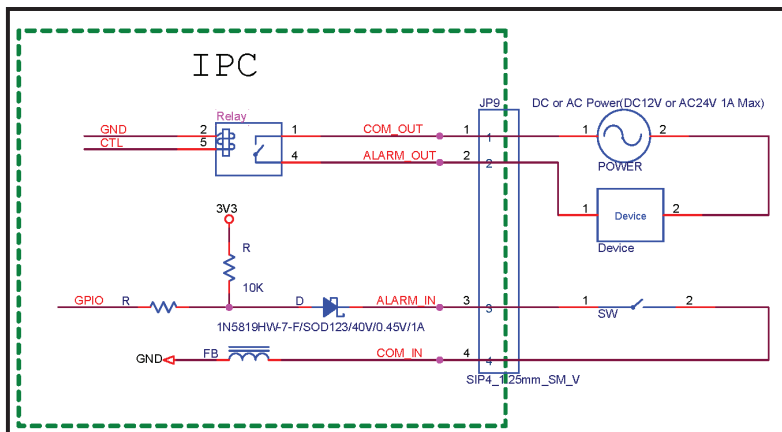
IPC

Relay

GND 2
CTL 5

1 COM_OUT 1
4 ALARM_OUT 2

JP9

1
2
3
4

DC or AC Power(DC12V or AC24V 1A Max)

1 2
POWER

1 Device 2
Device

3V3

R

10K

GPIO R

D ALARM_IN 3

1N5819HW-7-F/SOD123/40V/0.45V/1A

1 2
SW

GND FB COM_IN 4

SIP4_1.25mm_SM_V